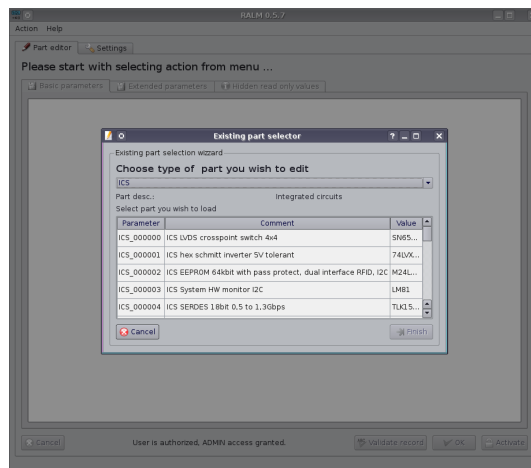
RALM 0.5.7

Action Help

Part editor | Settings

Please start with selecting action from menu ...

Basic parameters | Extended parameters | Hidden read only values

Existing part selector

Existing part selection wizzard

Choose type of part you wish to edit

ICS

Part desc.. Integrated circuits

Select part you wish to load

| Parameter | Comment | Value |
|---|---|---|
| ICS_000000 | ICS LVDS crosspoint switch 4x4 | SN65... |
| ICS_000001 | ICS hex schmitt inverter 5V tolerant | 74LVX... |
| ICS_000002 | ICS EEPROM 64kbit with pass protect, dual interface RFID, I2C | M24L... |
| ICS_000003 | ICS System HW monitor I2C | LM81 |
| ICS_000004 | ICS SERDES 18bit 0,5 to 1,3Gbps | TLK15... |

Cancel

Finish

Cancel

User is authorized, ADMIN access granted.

Validate record

OK

Activate